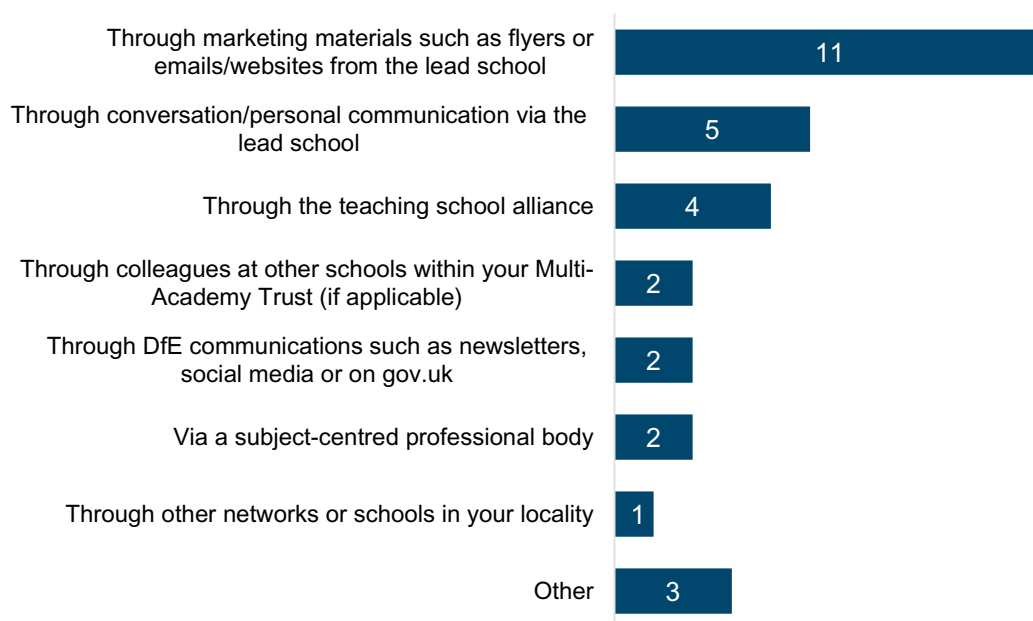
Through marketing materials such as flyers or emails/websites from the lead school 11

Through conversation/personal communication via the lead school 5

Through the teaching school alliance 4

Through colleagues at other schools within your Multi-Academy Trust (if applicable) 2

Through DfE communications such as newsletters, social media or on gov.uk 2

Via a subject-centred professional body 2

Through other networks or schools in your locality 1

Other 3